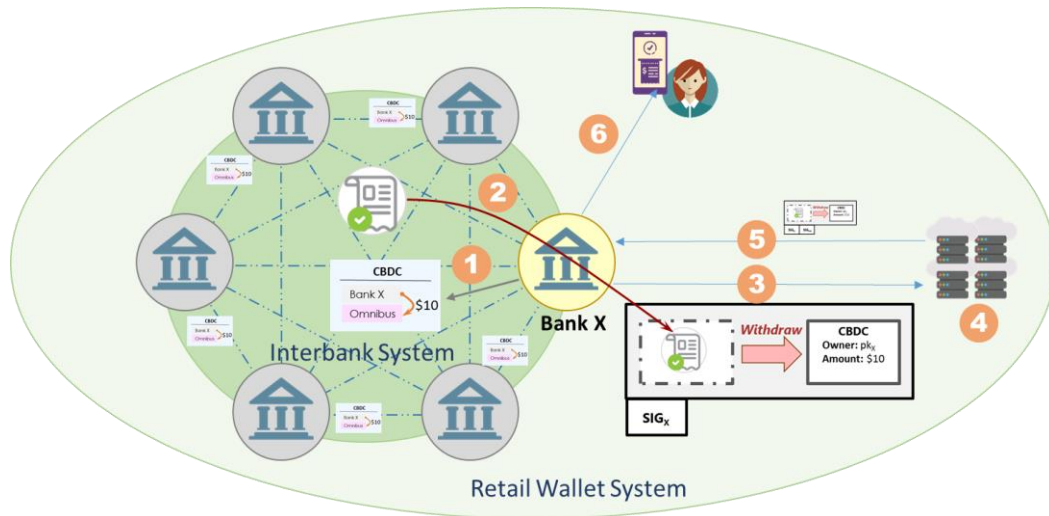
CBDC
Bank X
Omnibus
$10

CBDC
Bank X
Omnibus
$10

6

2

Withdraw
CBDC

5

1

CBDC
Bank X
Omnibus
$10

3

Bank X

4

CBDC
Bank X
Omnibus
$10

CBDC
Bank X
Omnibus
$10

Interbank System

Withdraw
CBDC
Owner: $pk_X$
Amount: $10

CBDC
Bank X
Omnibus
$10

$SIG_X$

Retail Wallet System